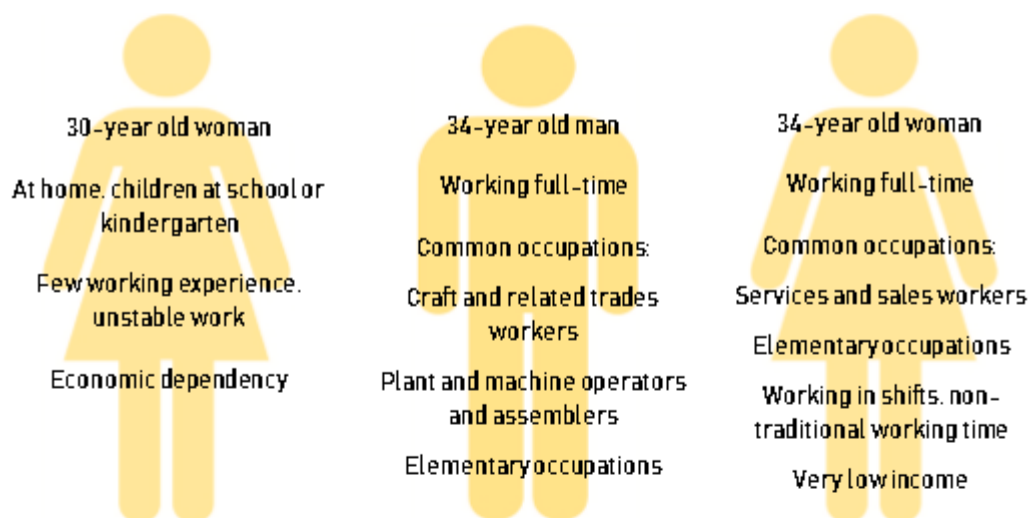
30-year old woman

At home, children at school or kindergarten

Few working experience, unstable work

Economic dependency

34-year old man

Working full-time

Common occupations:

Craft and related trades workers

Plant and machine operators and assemblers

Elementary occupations

34-year old woman

Working full-time

Common occupations:

Services and sales workers

Elementary occupations

Working in shifts, non-traditional working time

Very low income